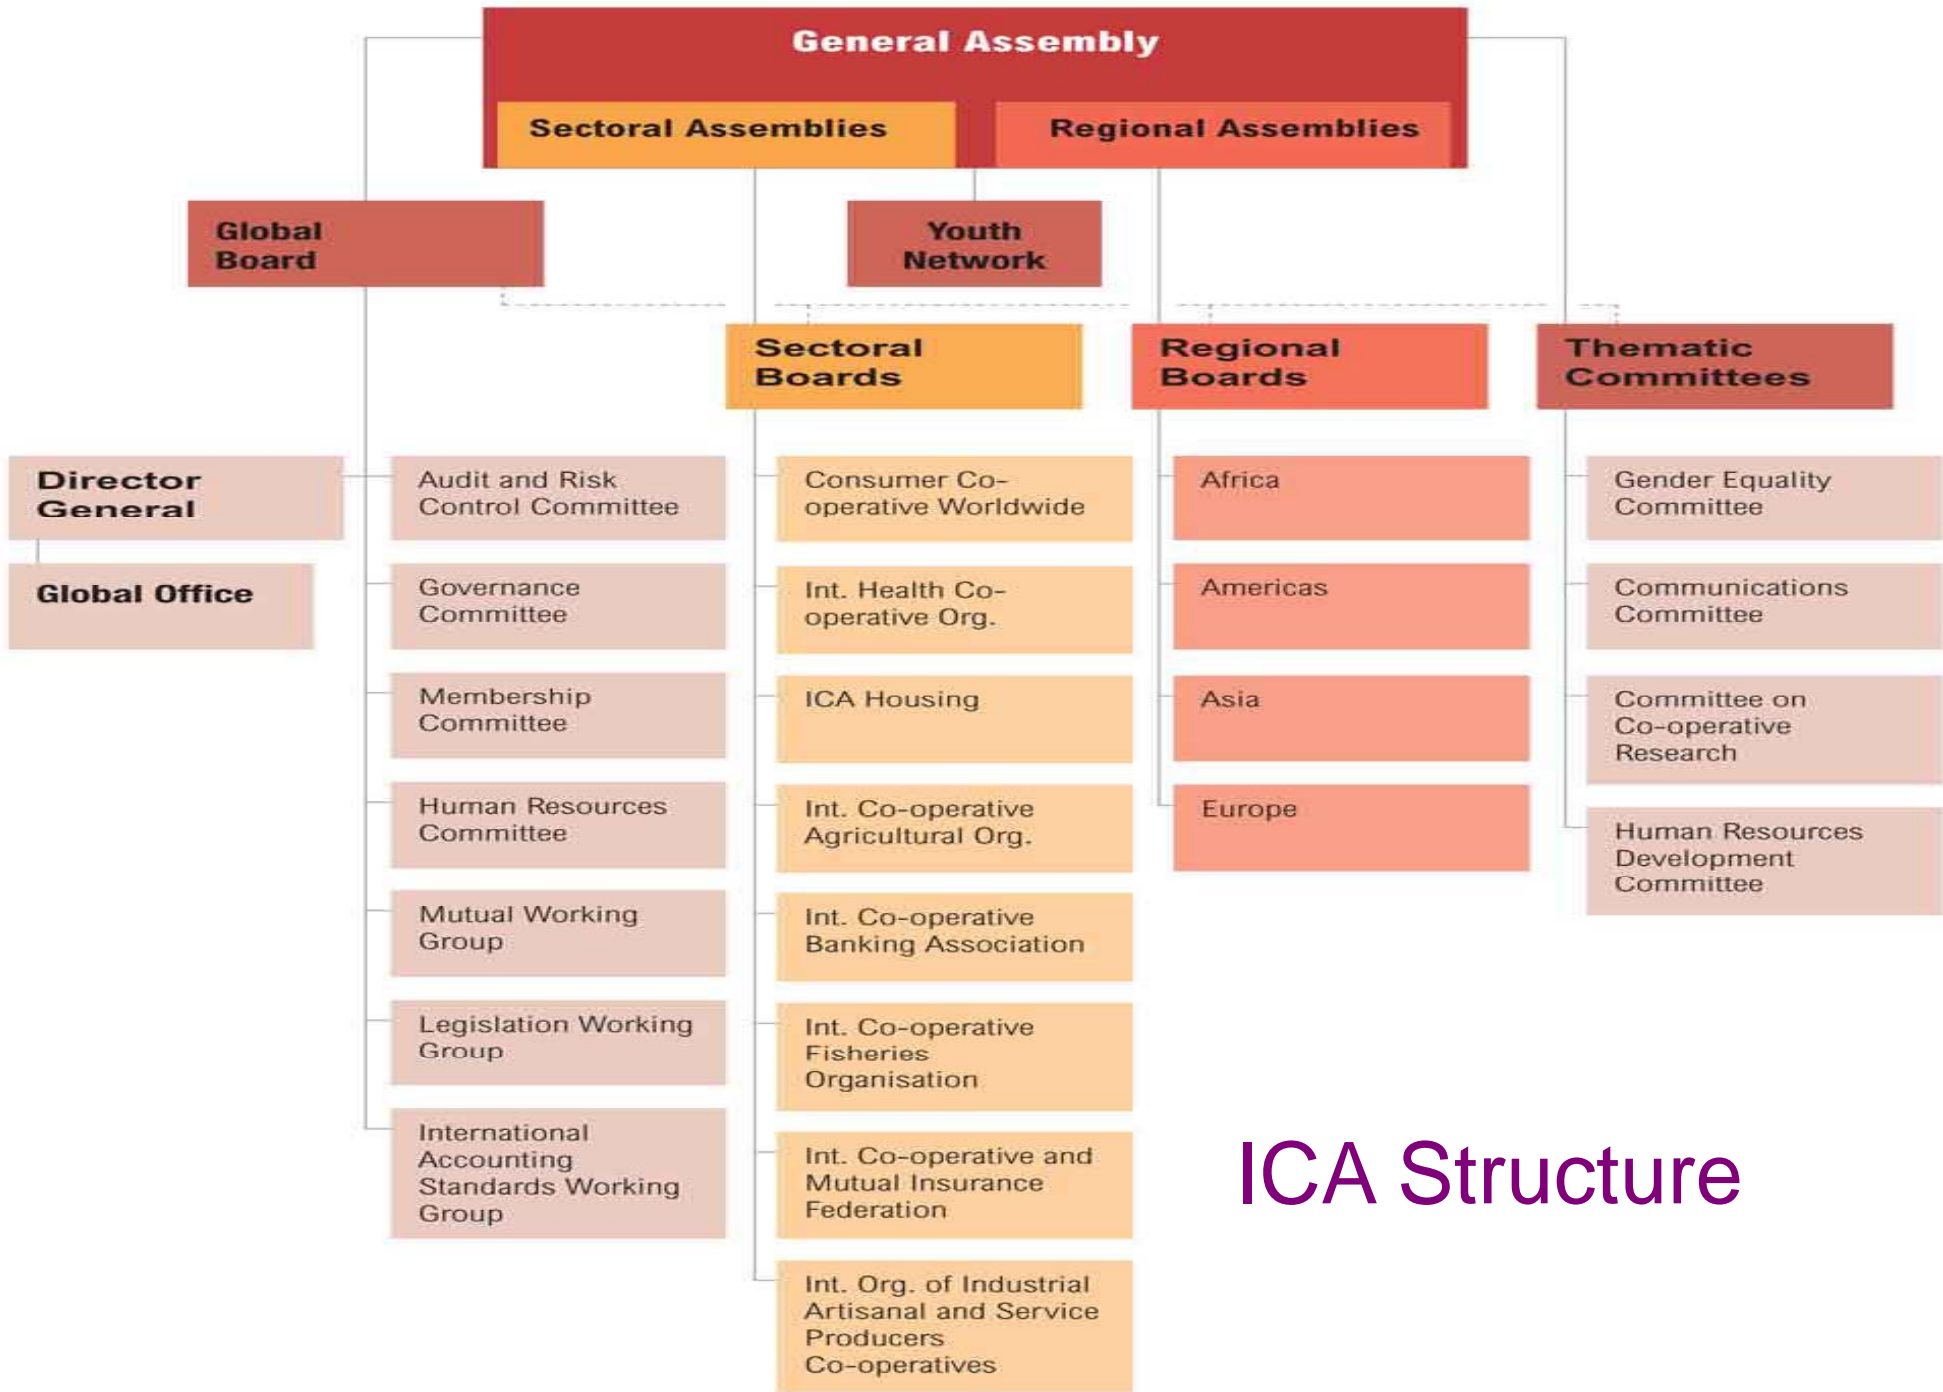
General Assembly

Sectoral Assemblies

Regional Assemblies

Global Board

Youth Network

Sectoral Boards

Regional Boards

Thematic Committees

Director General

Global Office

Audit and Risk Control Committee

Governance Committee

Membership Committee

Human Resources Committee

Mutual Working Group

Legislation Working Group

International Accounting Standards Working Group

Consumer Co-operative Worldwide

Int. Health Co-operative Org.

ICA Housing

Int. Co-operative Agricultural Org.

Int. Co-operative Banking Association

Int. Co-operative Fisheries Organisation

Int. Co-operative and Mutual Insurance Federation

Int. Org. of Industrial Artisanal and Service Producers Co-operatives

Africa

Americas

Asia

Europe

Gender Equality Committee

Communications Committee

Committee on Co-operative Research

Human Resources Development Committee

ICA Structure